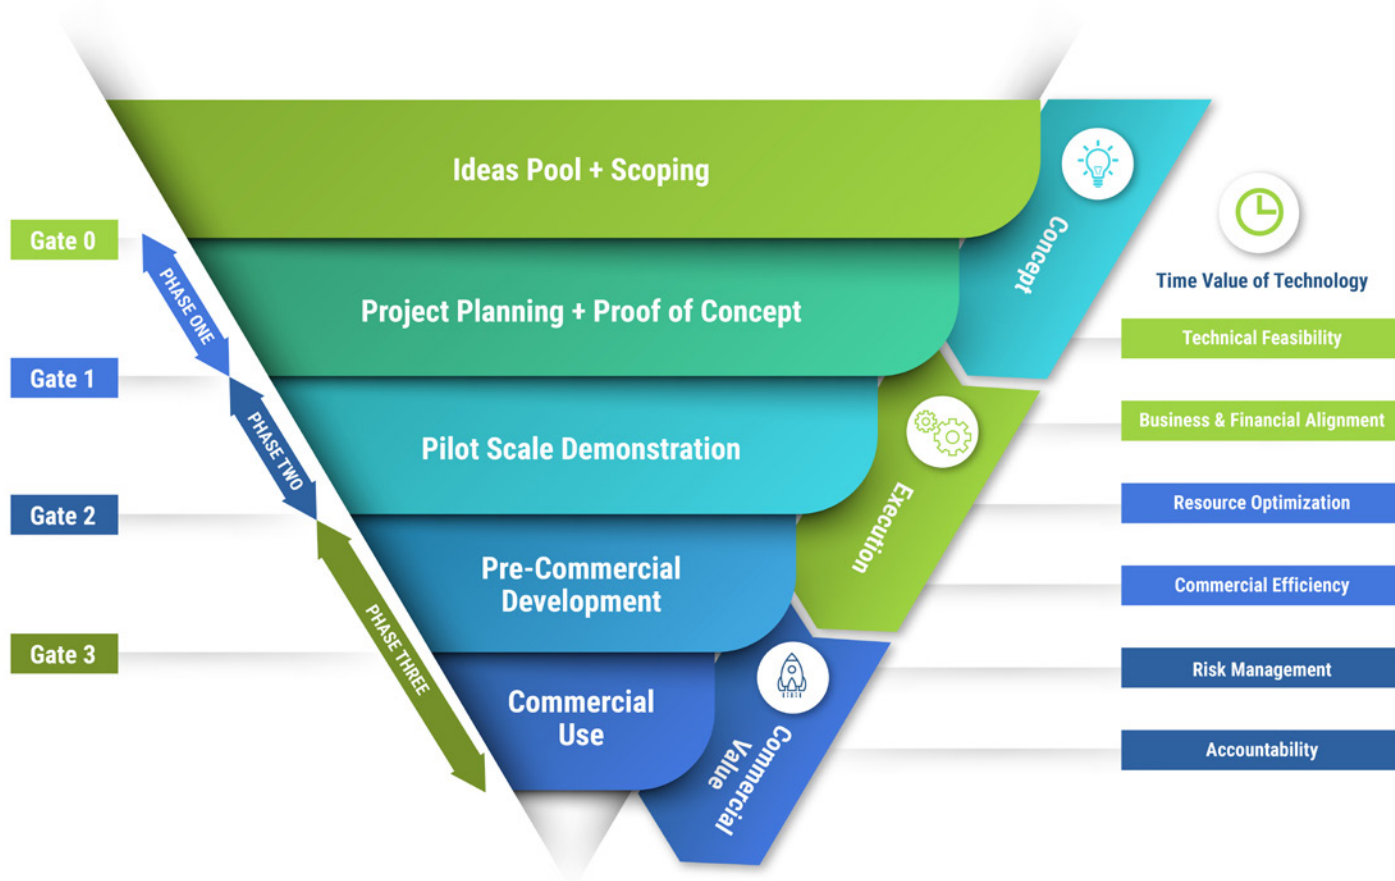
Ideas Pool + Scoping

Project Planning + Proof of Concept

Pilot Scale Demonstration

Pre-Commercial Development

Commercial Use

Gate 0

Gate 1

Gate 2

Gate 3

PHASE ONE

PHASE TWO

PHASE THREE

Concept

Execution

Commercial Value

Time Value of Technology

Technical Feasibility

Business & Financial Alignment

Resource Optimization

Commercial Efficiency

Risk Management

Accountability